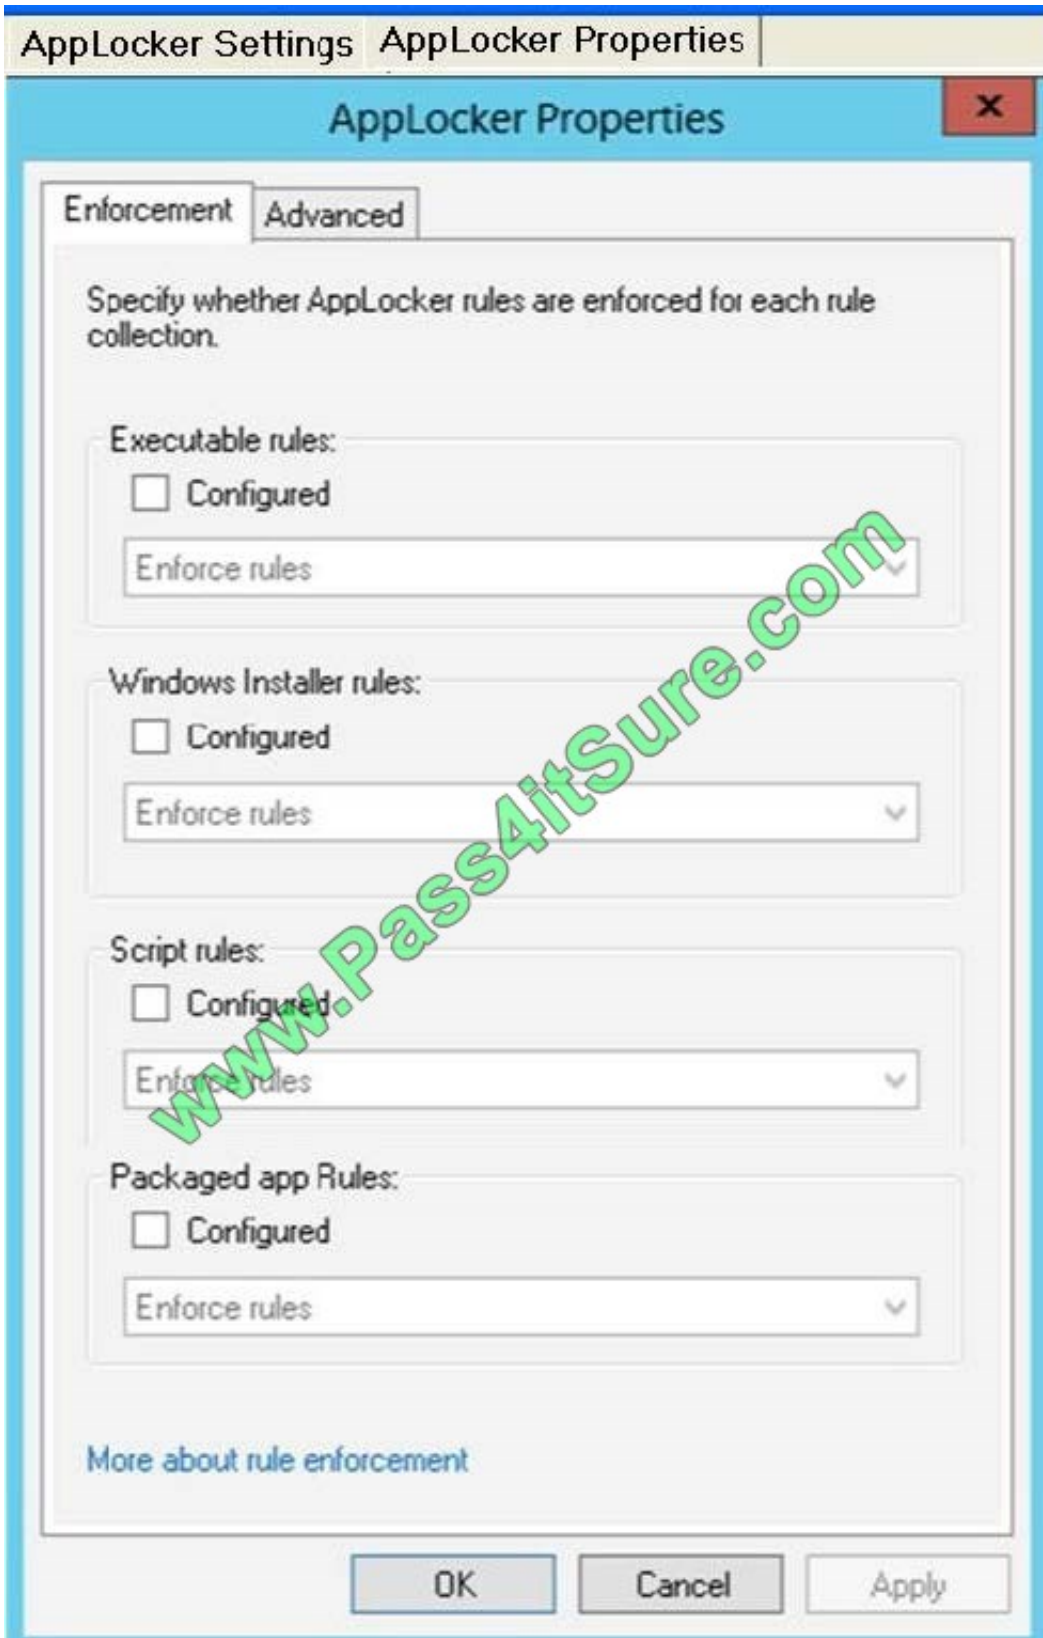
AppLocker Settings AppLocker Properties

AppLocker Properties

×

Enforcement Advanced

Specify whether AppLocker rules are enforced for each rule collection.

Executable rules:

Configured

Enforce rules

Windows Installer rules:

Configured

Enforce rules

Script rules:

Configured

Enforce rules

Packaged app Rules:

Configured

Enforce rules

More about rule enforcement

OK Cancel Apply

www.Pass4itSure.com